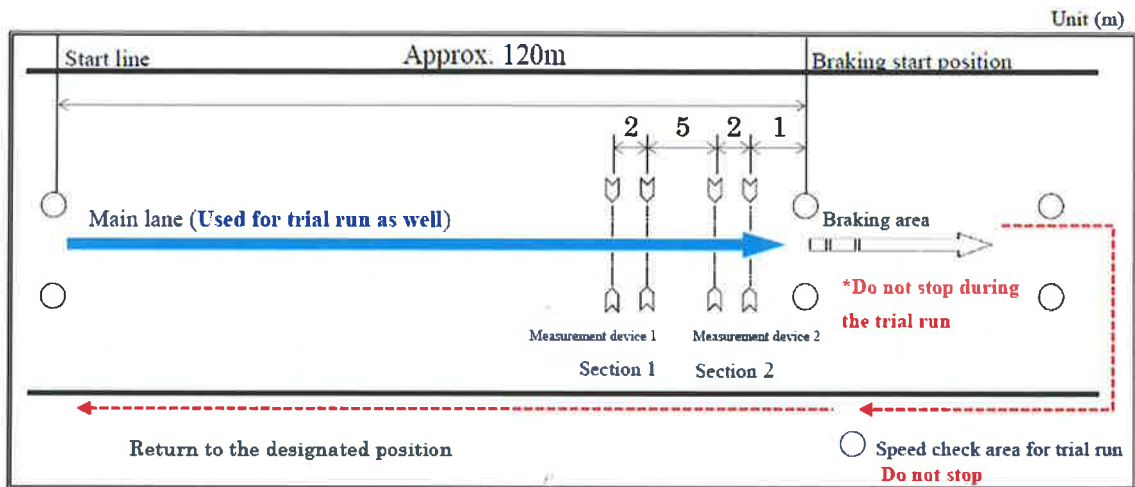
Unit (m)

Start line

Approx. 120m

Braking start position

2 5 2 1

Main lane (Used for trial run as well)

Braking area

*Do not stop during the trial run

Measurement device 1

Measurement device 2

Section 1

Section 2

Return to the designated position

Speed check area for trial run

Do not stop